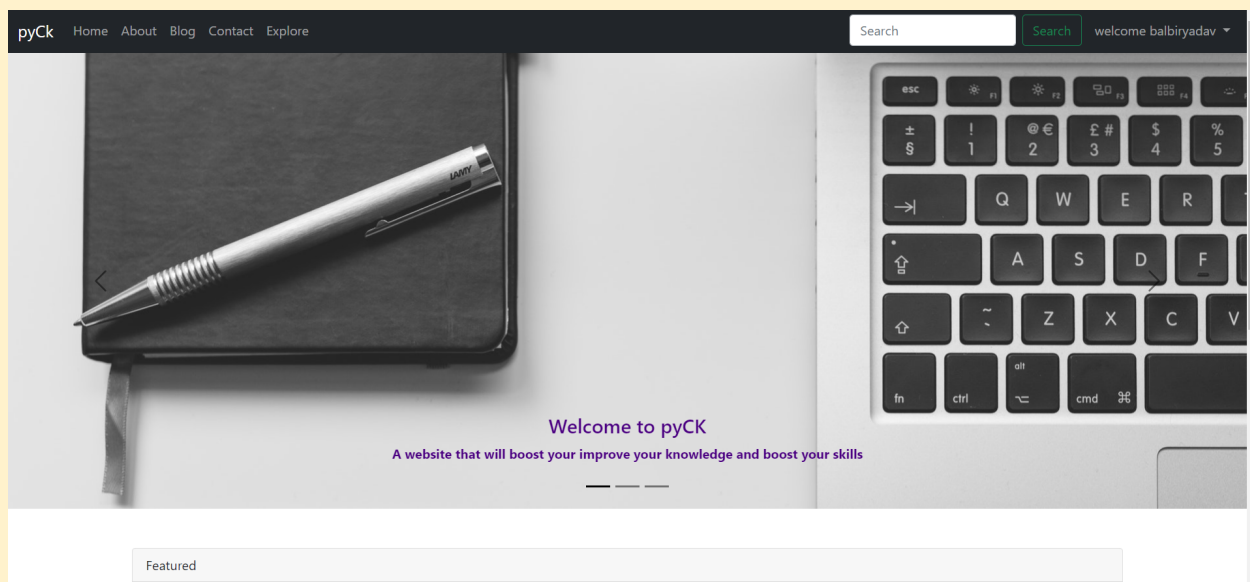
pyCk Home About Blog Contact Explore

Search

Search

welcome balbiryadav

LAMY

esc F1 F2 F3 F4

± § ! 1 @ € 2 £ # 3 $ 4 % 5

Q W E R

A S D F

~ Z X C V

fn ctrl alt cmd ⌘

Welcome to pyCK

A website that will boost your improve your knowledge and boost your skills

Featured